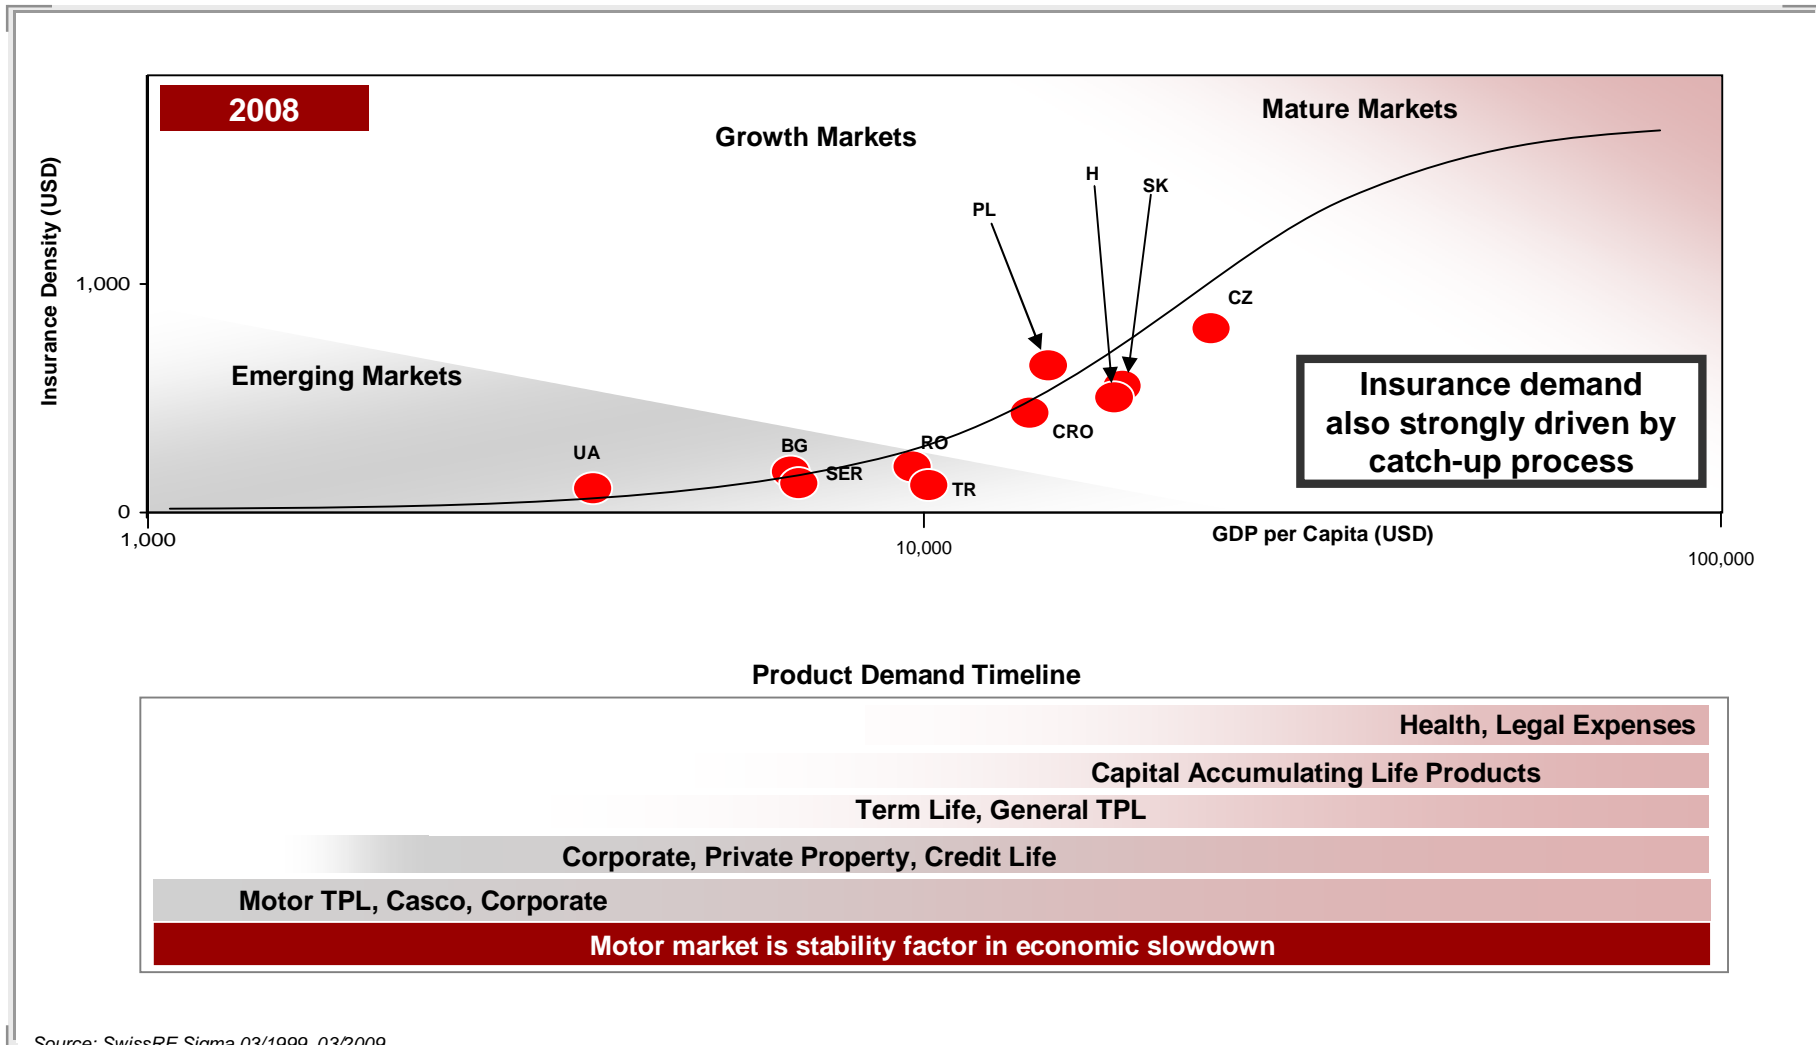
2008

Growth Markets

Mature Markets

Insurance Density (USD)

1,000

0

Emerging Markets

PL

H

SK

CZ

UA

BG

SER

RO

TR

CRO

Insurance demand also strongly driven by catch-up process

1,000

10,000

GDP per Capita (USD)

100,000

Product Demand Timeline

Health, Legal Expenses

Capital Accumulating Life Products

Term Life, General TPL

Corporate, Private Property, Credit Life

Motor TPL, Casco, Corporate

Motor market is stability factor in economic slowdown

Source: SwissRE Sigma 03/1999, 03/2009